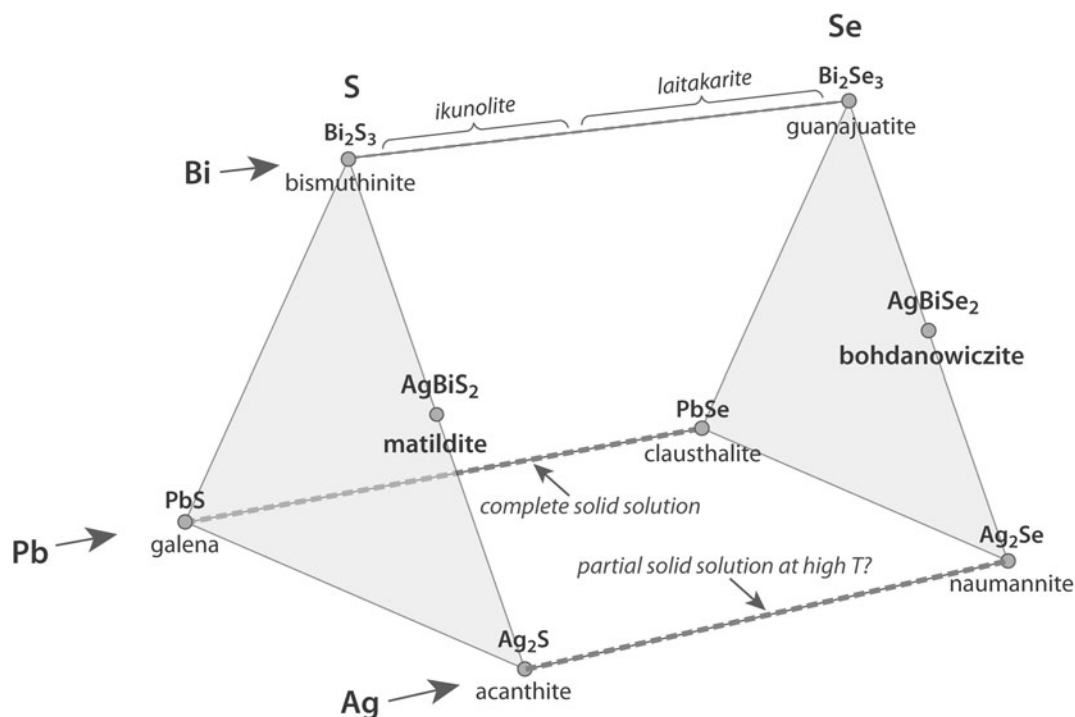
Se

S

ikunolite

laitakarite

$Bi_2S_3$

$Bi_2Se_3$

guanajuatite

Bi

bismuthinite

$AgBiSe_2$

bohdanowiczite

$AgBiS_2$

matildite

PbSe

clausthalite

PbS

complete solid solution

Pb

galena

$Ag_2Se$

partial solid solution at high T?

naumannite

$Ag_2S$

Ag

acanthite